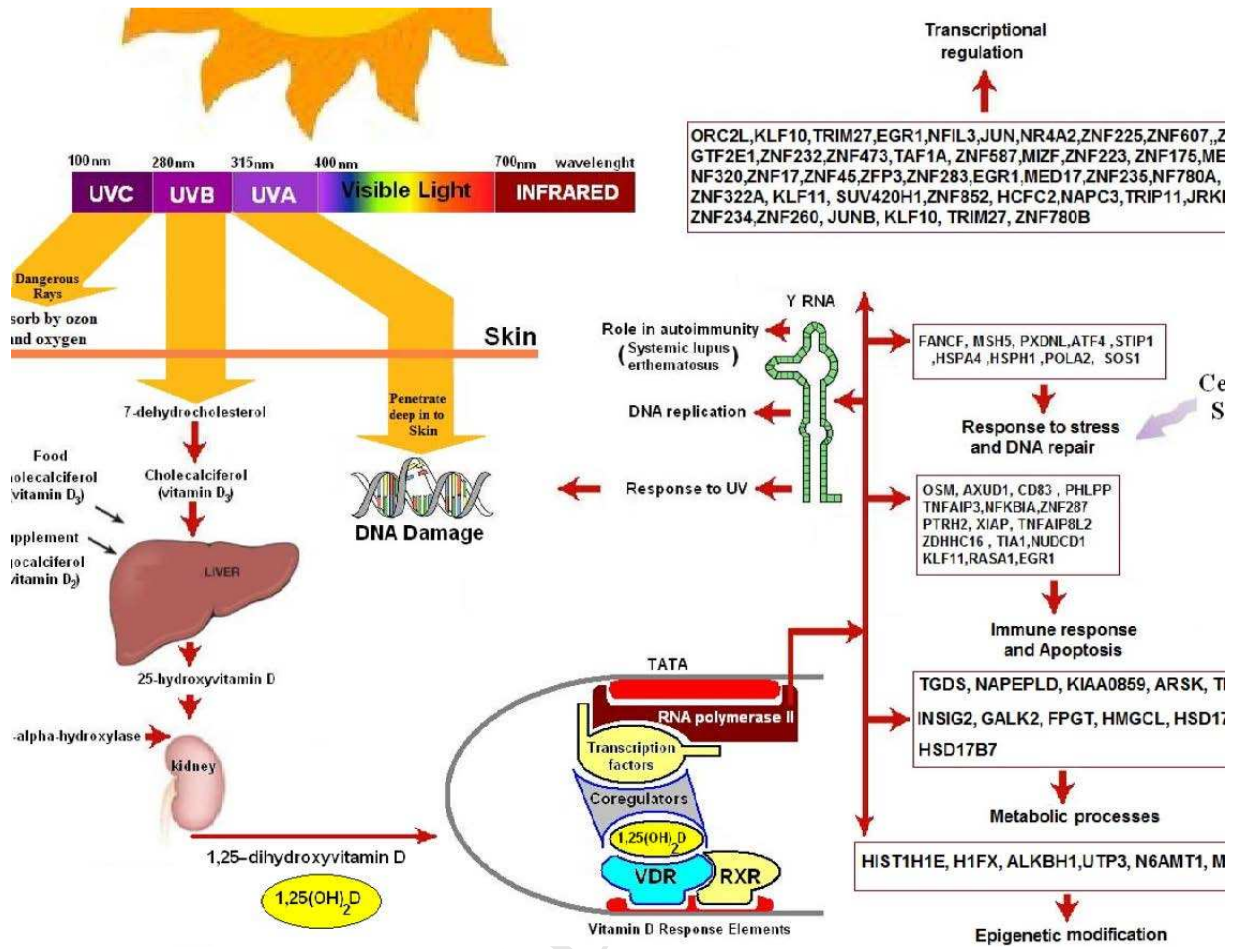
Transcriptional regulation

ORC2L,KLF10,TRIM27,EGR1,NFIL3,JUN,NR4A2,ZNF225,ZNF607,,Z
GTF2E1,ZNF232,ZNF473,TAF1A, ZNF587,MIZF,ZNF223, ZNF175,ME
NF320,ZNF17,ZNF45,ZFP3,ZNF283,EGR1,MED17,ZNF235,NF780A,
ZNF322A, KLF11, SUV420H1,ZNF852, HCFC2,NAPC3,TRIP11,JRKI
ZNF234,ZNF260, JUNB, KLF10, TRIM27, ZNF780B

100 nm 280nm 315nm 400 nm 700nm wavelenght
UVC UVB UVA Visible Light INFRARED

Dangerous Rays
sorb by ozon
nd oxygen

Skin

7-dehydrocholesterol

Penetrate deep in to Skin

Food
olecalciferol
vitamin $D_3$)

Cholecalciferol
(vitamin $D_3$)

pplement
ocalciferol
itamin $D_2$)

LIVER

DNA Damage

25-hydroxyvitamin D

-alpha-hydroxylase

kidney

1,25–dihydroxyvitamin D

$1,25(OH)_2D$

Y RNA

Role in autoimmunity
(Systemic lupus erthematosus)

DNA replication

Response to UV

FANCF, MSH5, PXDNL,ATF4 ,STIP1 ,HSPA4 ,HSPH1 ,POLA2, SOS1

Ce
S

Response to stress and DNA repair

OSM, AXUD1, CD83 , PHLPP
TNFAIP3,NFKBIA,ZNF287
PTRH2, XIAP, TNFAIP8L2
ZDHHC16 , TIA1,NUDCD1
KLF11,RASA1,EGR1

Immune response and Apoptosis

TATA

RNA polymerase II

Transcription factors

Coregulators

$1,25(OH)_2D$

VDR

RXR

Vitamin D Response Elements

TGDS, NAPEPLD, KIAA0859, ARSK, T
INSIG2, GALK2, FPGT, HMGCL, HSD17
HSD17B7

Metabolic processes

HIST1H1E, H1FX, ALKBH1,UTP3, N6AMT1, M

Epigenetic modification